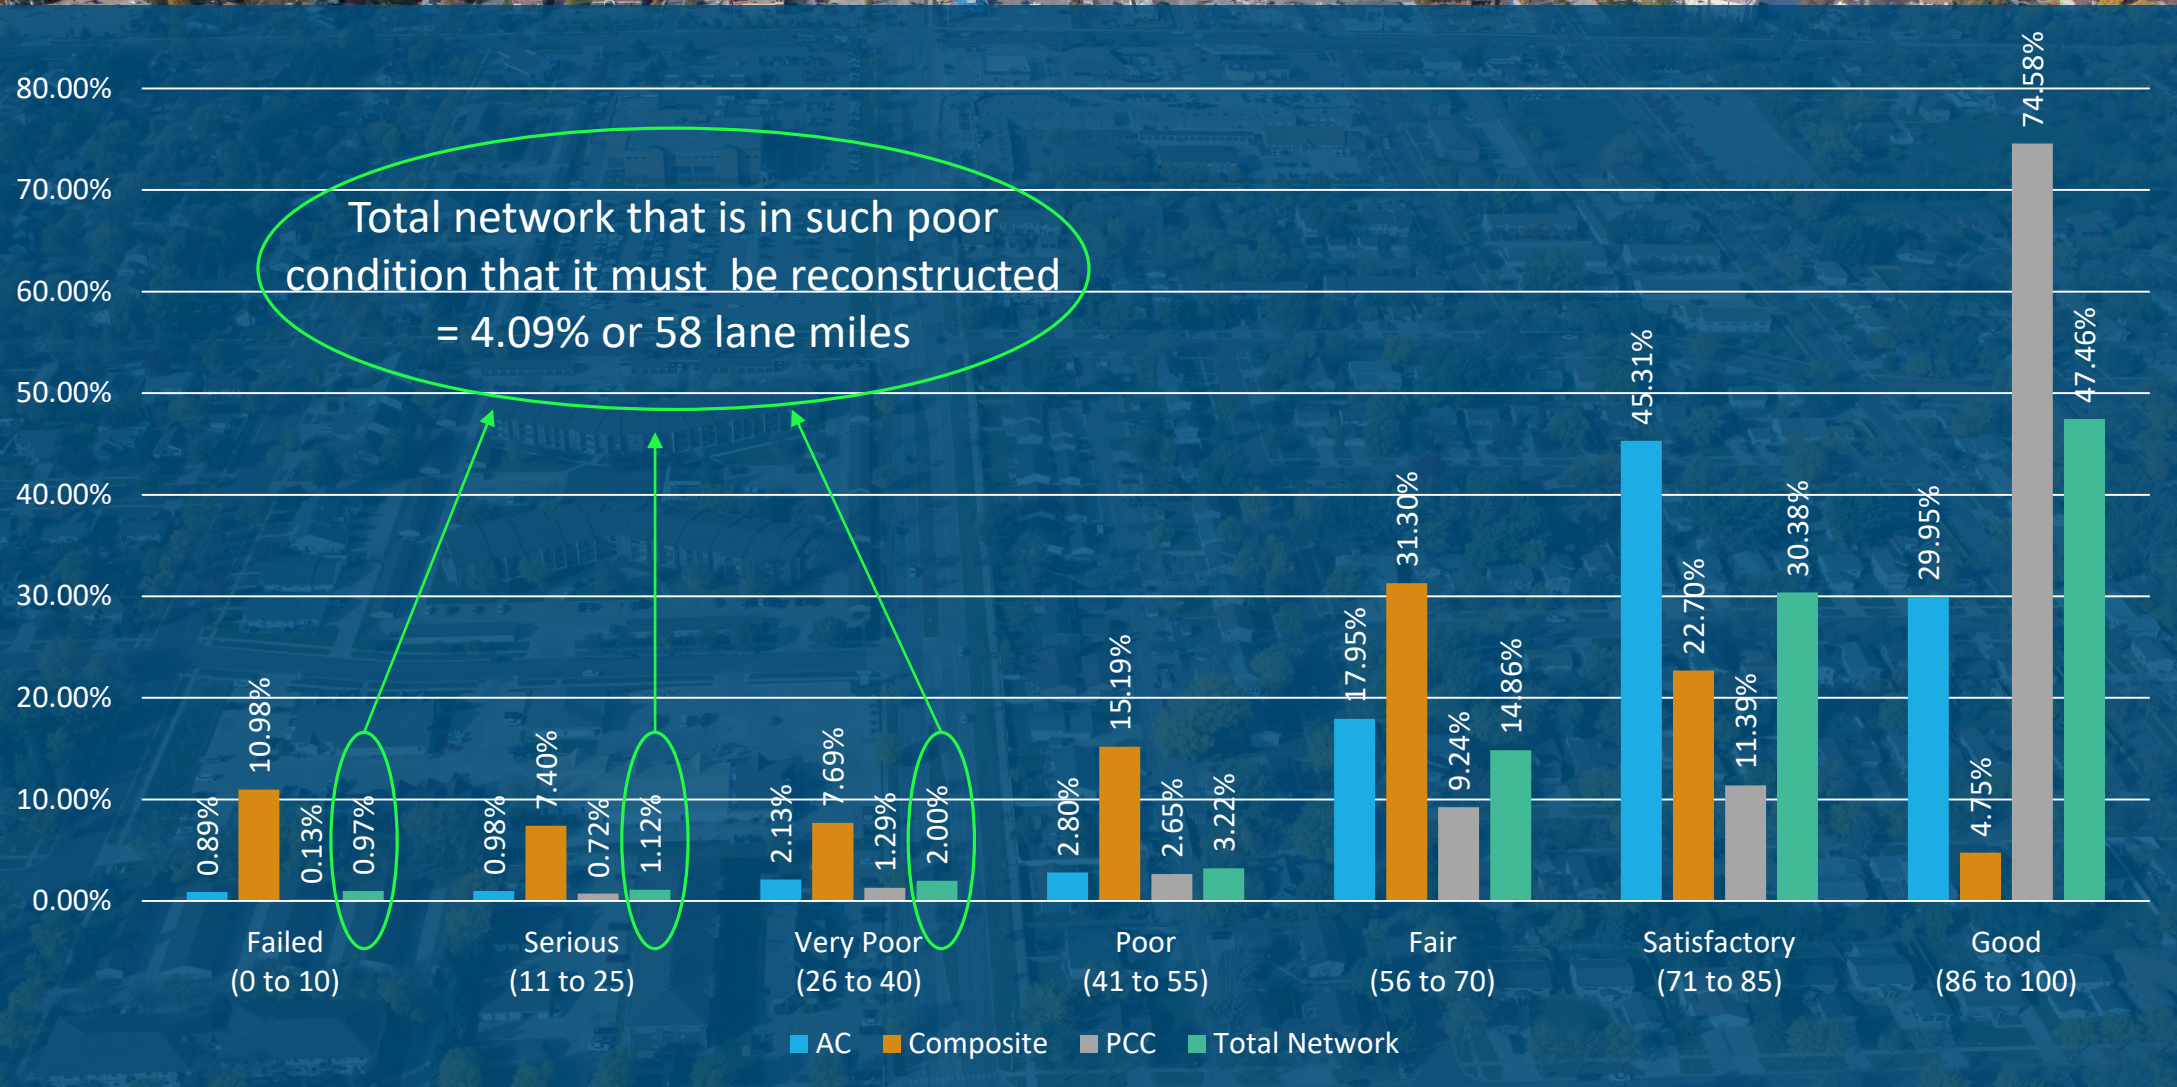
80.00%
70.00%
60.00%
50.00%
40.00%
30.00%
20.00%
10.00%
0.00%

Total network that is in such poor condition that it must be reconstructed = 4.09% or 58 lane miles

0.89%
10.98%
0.13%
0.97%
0.98%
7.40%
0.72%
1.12%
2.13%
7.69%
1.29%
2.00%
2.80%
15.19%
2.65%
3.22%
17.95%
31.30%
9.24%
14.86%
45.31%
22.70%
11.39%
30.38%
29.95%
4.75%
74.58%
47.46%

Failed (0 to 10)
Serious (11 to 25)
Very Poor (26 to 40)
Poor (41 to 55)
Fair (56 to 70)
Satisfactory (71 to 85)
Good (86 to 100)

AC
Composite
PCC
Total Network